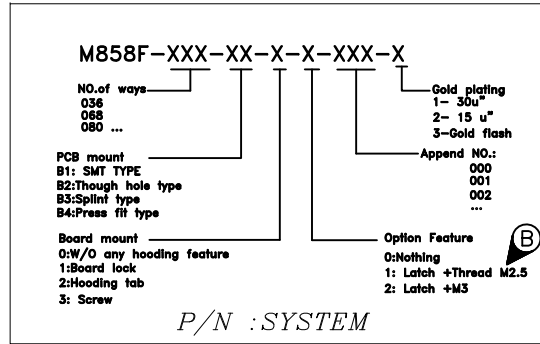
M858F-XXX-XX-X-X-XXX-X

NO.of ways
036
068
080 ...

Gold plating
1- 30u"
2- 15 u"
3-Gold flash

Append NO.:
000
001
002
...

PCB mount
B1: SMT TYPE
B2:Though hole type
B3:Splint type
B4:Press fit type

Board mount
0:W/O any hooding feature
1:Board lock
2:Hooding tab
3: Screw

Option Feature
0:Nothing
1: Latch +Thread M2.5
2: Latch +M3

B

P/N :SYSTEM